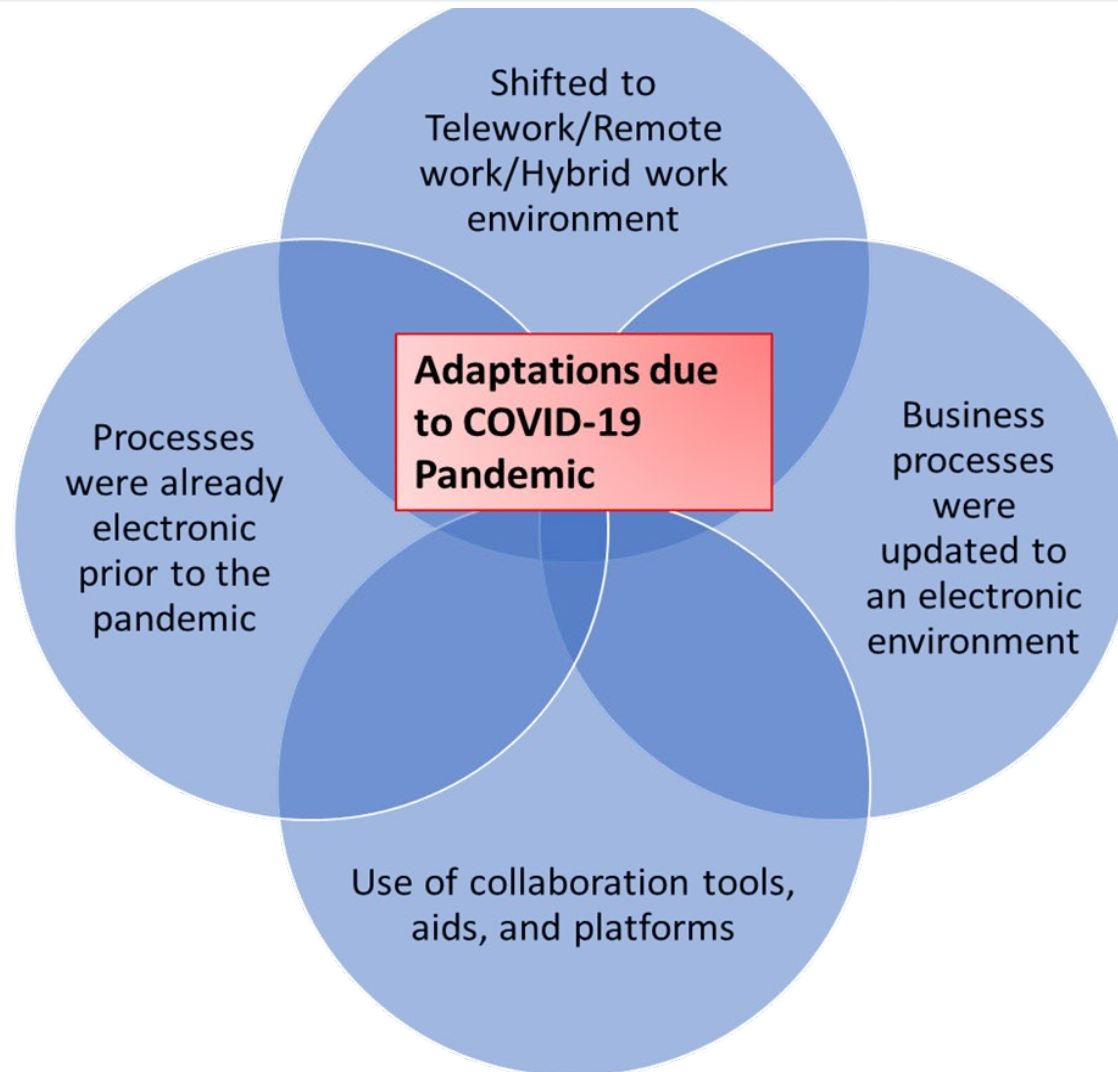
Shifted to Telework/Remote work/Hybrid work environment

Processes were already electronic prior to the pandemic

Adaptations due to COVID-19 Pandemic

Business processes were updated to an electronic environment

Use of collaboration tools, aids, and platforms